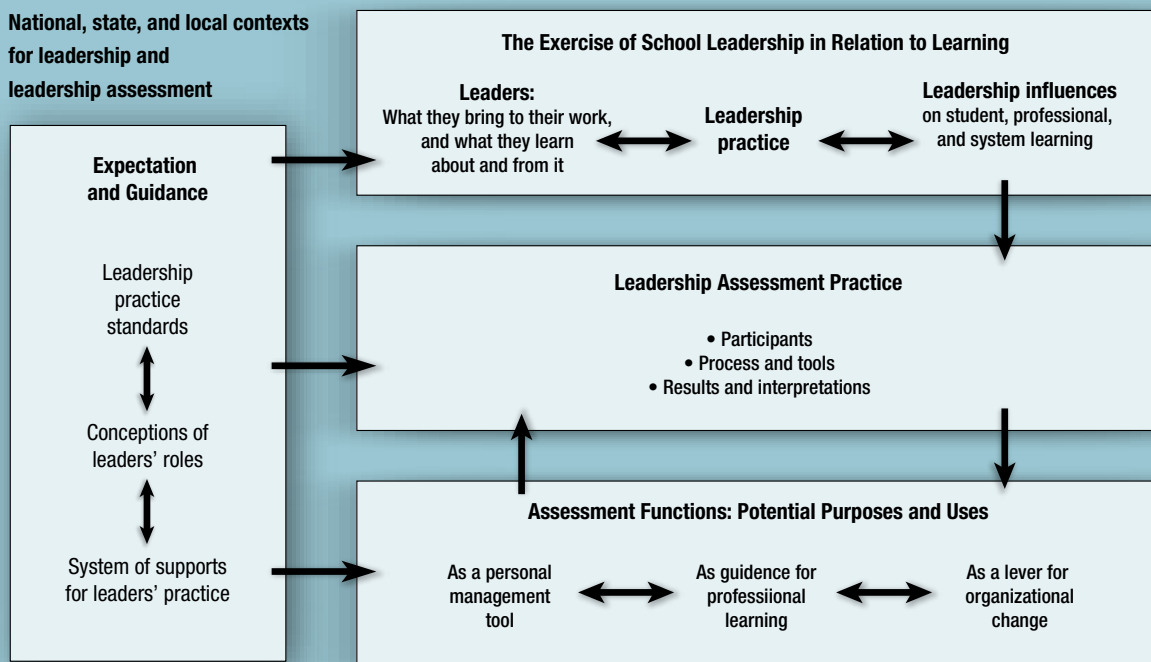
National, state, and local contexts for leadership and leadership assessment

Expectation and Guidance

Leadership practice standards

Conceptions of leaders' roles

System of supports for leaders' practice

The Exercise of School Leadership in Relation to Learning

Leaders: What they bring to their work, and what they learn about and from it

Leadership practice

Leadership influences on student, professional, and system learning

Leadership Assessment Practice

• Participants
• Process and tools
• Results and interpretations

Assessment Functions: Potential Purposes and Uses

As a personal management tool

As guidance for professional learning

As a lever for organizational change